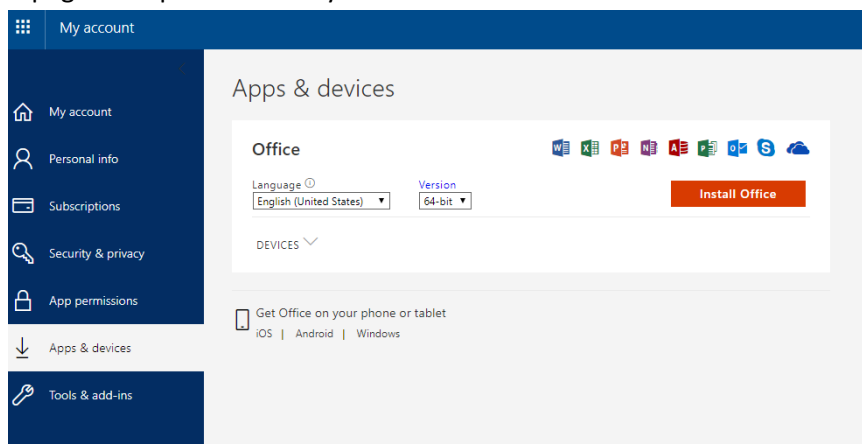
My account

My account
Personal info
Subscriptions
Security & privacy
App permissions
Apps & devices
Tools & add-ins

Apps & devices

Office

Language ⓘ
English (United States) ▼

Version
64-bit ▼

Install Office

DEVICES

Get Office on your phone or tablet
iOS | Android | Windows